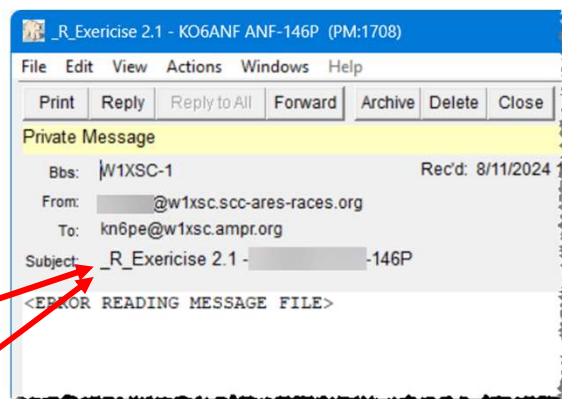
_R_Exericise 2.1 - KO6ANF ANF-146P (PM:1708)

File Edit View Actions Windows Help

Print Reply Reply to All Forward Archive Delete Close

Private Message

Bbs: W1XSC-1

Rec'd: 8/11/2024

From: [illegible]@w1xsc.scc-ares-races.org

To: kn6pe@w1xsc.ampr.org

Subject: _R_Exericise 2.1 - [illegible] -146P

<ERROR READING MESSAGE FILE>